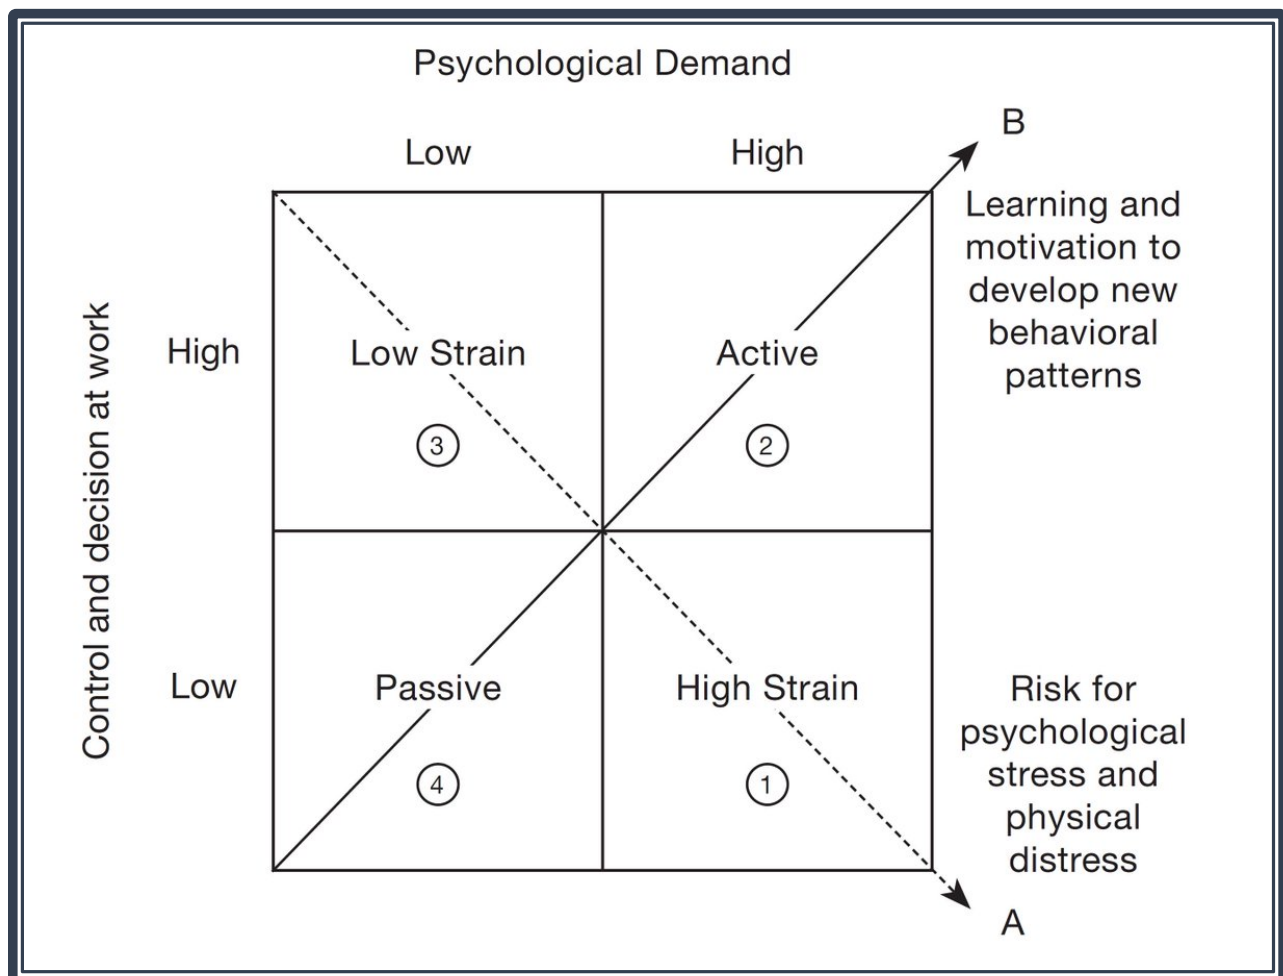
Psychological Demand

Low

High

B

Learning and motivation to develop new behavioral patterns

Control and decision at work

High

Low Strain

③

Active

②

Low

Passive

④

High Strain

①

Risk for psychological stress and physical distress

A